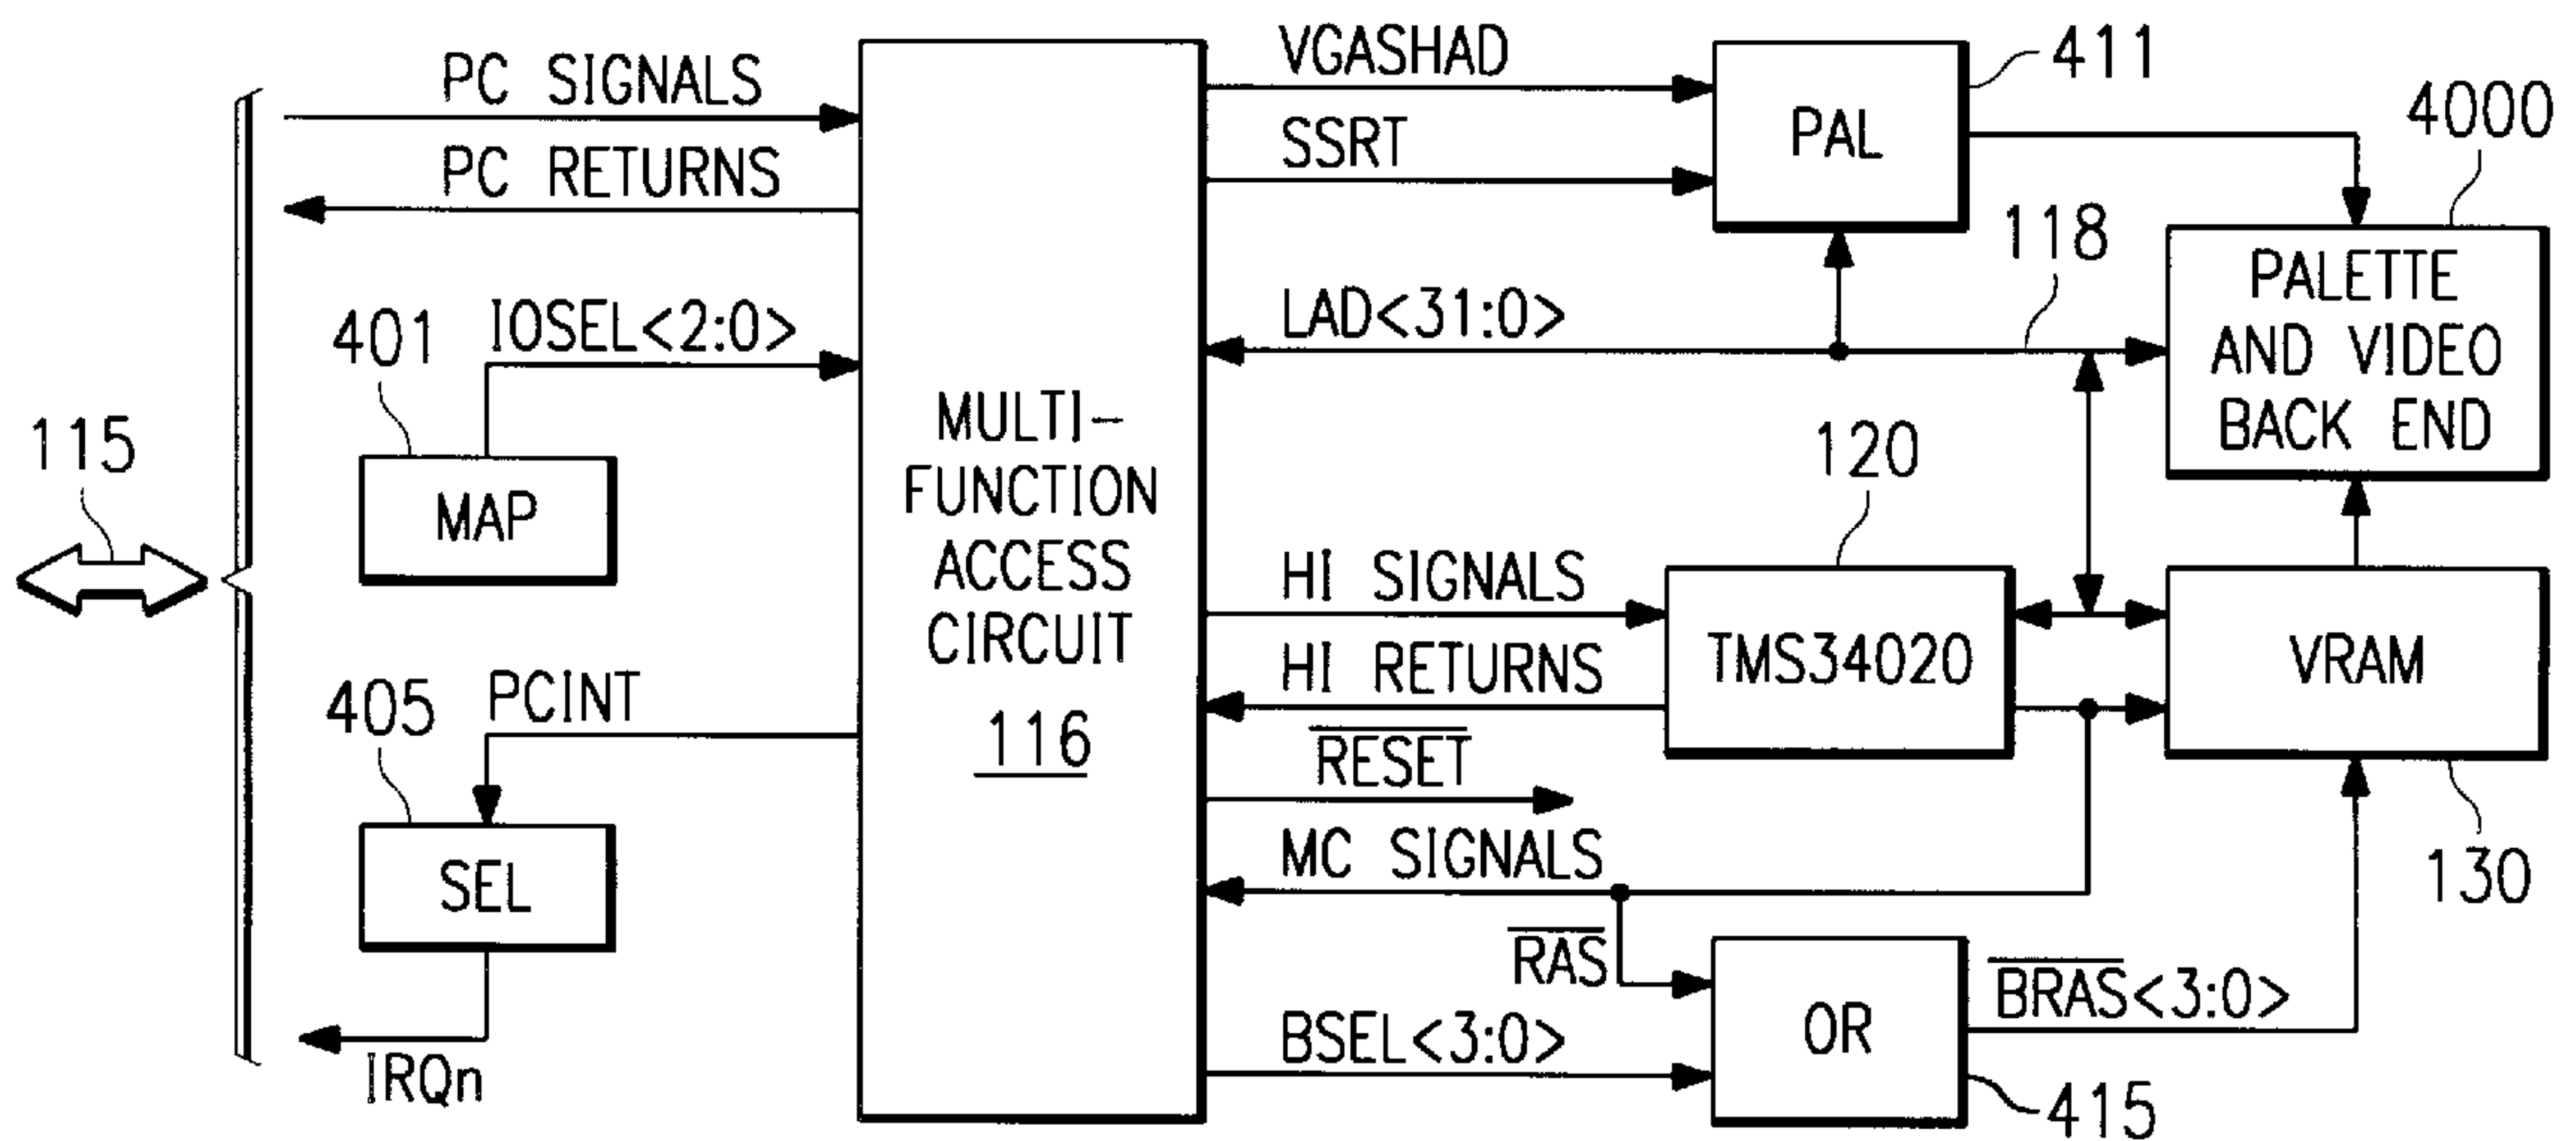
115

PC SIGNALS

PC RETURNS

401 IOSEL<2:0>

MAP

405 PCINT

SEL

IRQn

MULTI-FUNCTION ACCESS CIRCUIT

116

VGASHAD

SSRT

PAL

411

4000

118

PALETTE AND VIDEO BACK END

LAD<31:0>

120

HI SIGNALS

HI RETURNS

TMS34020

VRAM

$\overline{RESET}$

MC SIGNALS

130

$\overline{RAS}$

OR

$\overline{BRAS}$<3:0>

BSEL<3:0>

415